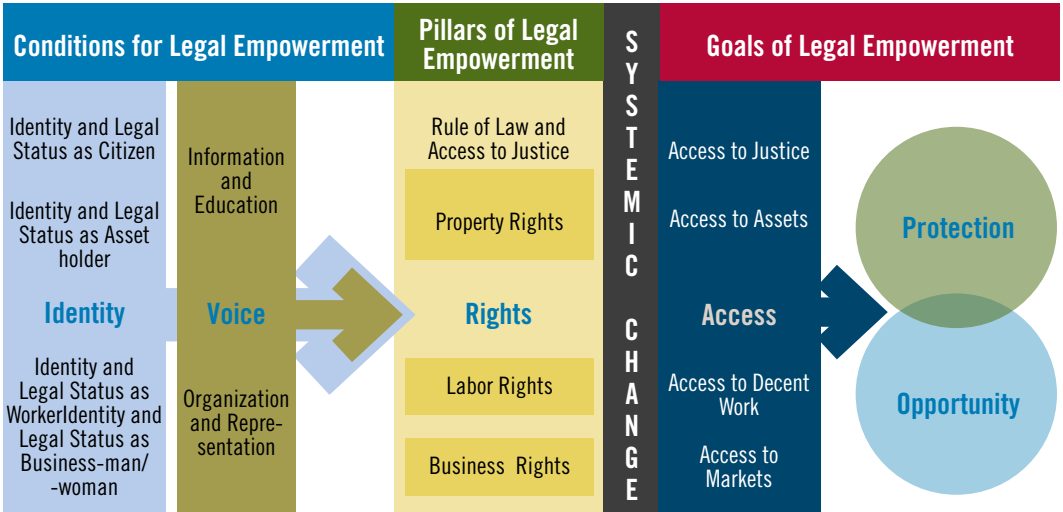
Conditions for Legal Empowerment

Identity and Legal Status as Citizen

Identity and Legal Status as Asset holder

Identity

Identity and Legal Status as WorkerIdentity and Legal Status as Business-man/ -woman

Information and Education

Voice

Organization and Representation

Pillars of Legal Empowerment

Rule of Law and Access to Justice

Property Rights

Rights

Labor Rights

Business Rights

SYSTEMIC CHANGE

Goals of Legal Empowerment

Access to Justice

Access to Assets

Access

Access to Decent Work

Access to Markets

Protection

Opportunity